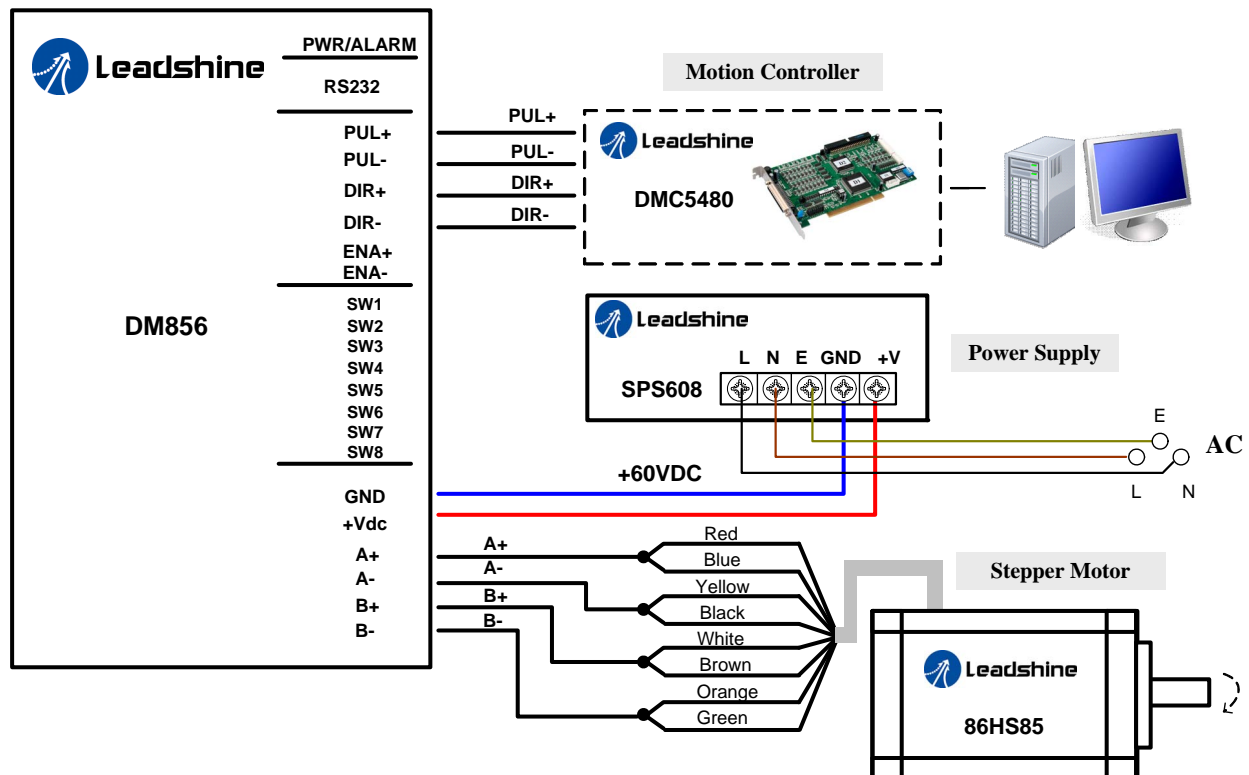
Leadshine

PWR/ALARM
RS232
PUL+
PUL-
DIR+
DIR-
ENA+
ENA-
SW1
SW2
SW3
SW4
SW5
SW6
SW7
SW8
GND
+Vdc
A+
A-
B+
B-

DM856

PUL+
PUL-
DIR+
DIR-

Motion Controller

Leadshine
DMC5480

Leadshine
L N E GND +V
SPS608

Power Supply

E
AC
L N

+60VDC

A+
A-
B+
B-

Red
Blue
Yellow
Black
White
Brown
Orange
Green

Stepper Motor

Leadshine
86HS85